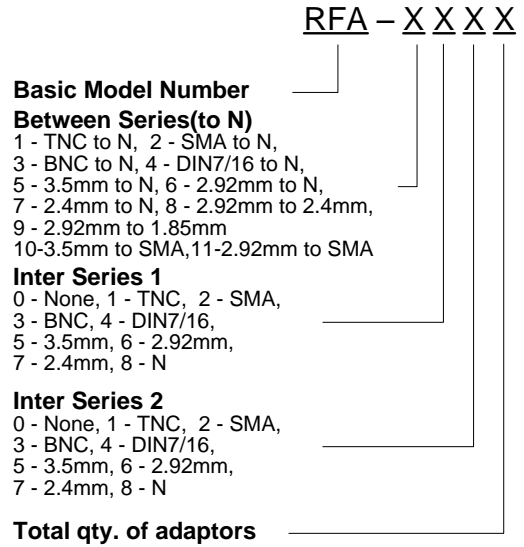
RFA – X X X X

Basic Model Number

Between Series(to N)
1 - TNC to N, 2 - SMA to N, 3 - BNC to N, 4 - DIN7/16 to N, 5 - 3.5mm to N, 6 - 2.92mm to N, 7 - 2.4mm to N, 8 - 2.92mm to 2.4mm, 9 - 2.92mm to 1.85mm 10-3.5mm to SMA,11-2.92mm to SMA

Inter Series 1
0 - None, 1 - TNC, 2 - SMA, 3 - BNC, 4 - DIN7/16, 5 - 3.5mm, 6 - 2.92mm, 7 - 2.4mm, 8 - N

Inter Series 2
0 - None, 1 - TNC, 2 - SMA, 3 - BNC, 4 - DIN7/16, 5 - 3.5mm, 6 - 2.92mm, 7 - 2.4mm, 8 - N

Total qty. of adaptors